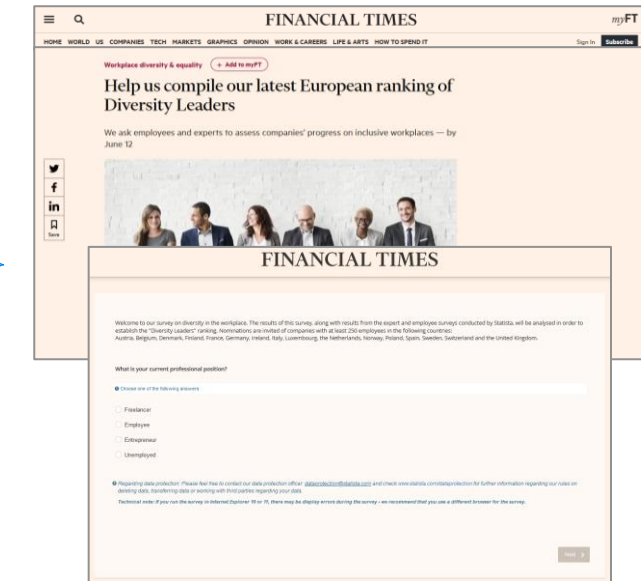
FINANCIAL TIMES

myFT

HOME WORLD US COMPANIES TECH MARKETS GRAPHICS OPINION WORK & CAREERS LIFE & ARTS HOW TO SPEND IT

Sign In Subscribe

Workplace diversity & equality + Add to myFT

Help us compile our latest European ranking of Diversity Leaders

We ask employees and experts to assess companies' progress on inclusive workplaces — by June 12

Save

FINANCIAL TIMES

Welcome to our survey on diversity in the workplace. The results of this survey, along with results from the expert and employee surveys conducted by Statista, will be analysed in order to establish the "Diversity Leaders" ranking. Nominations are invited of companies with at least 250 employees in the following countries: Austria, Belgium, Denmark, Finland, France, Germany, Ireland, Italy, Luxembourg, the Netherlands, Norway, Poland, Spain, Sweden, Switzerland and the United Kingdom.

What is your current professional position?

Choose one of the following answers

Freelancer

Employee

Entrepreneur

Unemployed

Regarding data protection: Please feel free to contact our data protection officer: dataprotection@statista.com and check www.statista.com/dataprotection for further information regarding our rules on deleting data, transferring data or working with third parties regarding your data.

Technical note: If you run the survey in Internet Explorer 10 or 11, there may be display errors during the survey - we recommend that you use a different browser for the survey.

Next